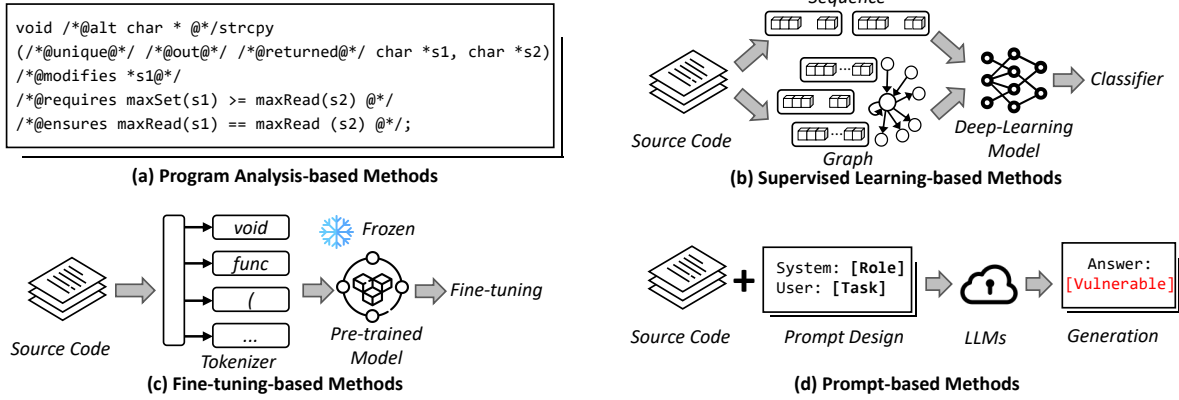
void /*@alt char * @*/strcpy
(/*@unique@*/ /*@out@*/ /*@returned@*/ char *s1, char *s2)
/*@modifies *s1@*/
/*@requires maxSet(s1) >= maxRead(s2) @*/
/*@ensures maxRead(s1) == maxRead (s2) @*/;

(a) Program Analysis-based Methods

Sequence
Source Code
Graph
Deep-Learning Model
Classifier

(b) Supervised Learning-based Methods

void
func
(
...
Tokenizer
Source Code
Frozen
Pre-trained Model
Fine-tuning

(c) Fine-tuning-based Methods

+
System: [Role]
User: [Task]
Source Code
Prompt Design
LLMs
Answer:
[Vulnerable]
Generation

(d) Prompt-based Methods